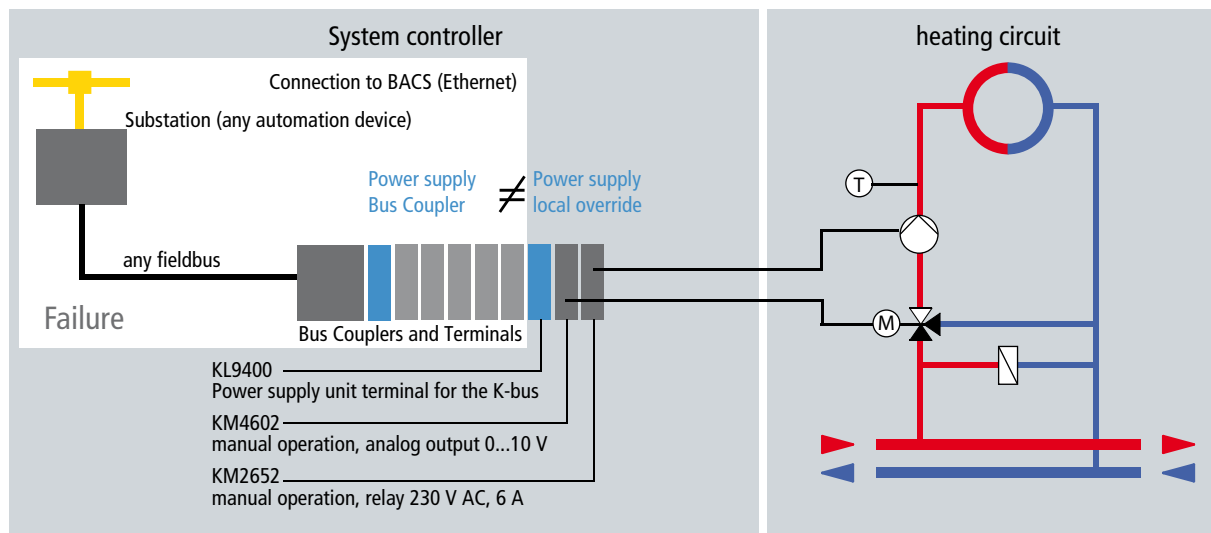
System controller

heating circuit

Connection to BACS (Ethernet)

Substation (any automation device)

Power supply Bus Coupler

$\neq$

Power supply local override

any fieldbus

Failure

Bus Couplers and Terminals

T

M

KL9400
Power supply unit terminal for the K-bus

KM4602
manual operation, analog output 0...10 V

KM2652
manual operation, relay 230 V AC, 6 A